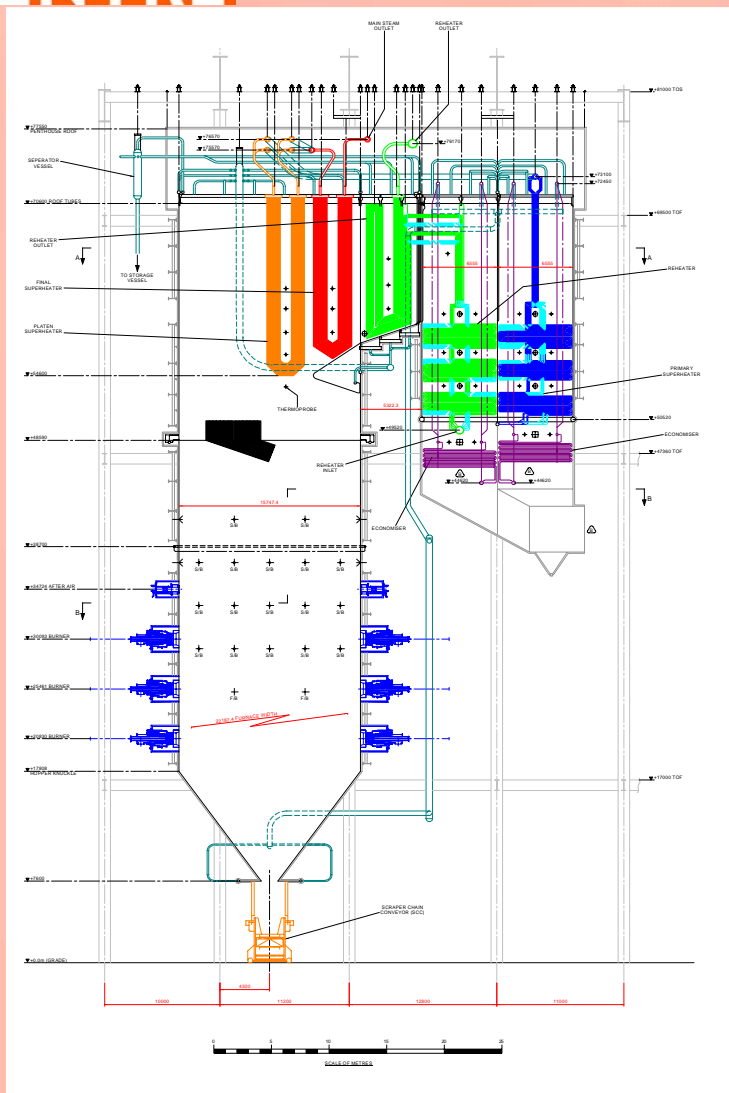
MAIN STEAM OUTLET

REHEATER OUTLET

+81000 TOE

+77950 PENTHOUSE ROOF

+76570

+75570

+76170

SEPERATOR VESSEL

+73100

+72450

+70600 ROOF TUBES

+69500 TOF

REHEATER OUTLET

A

A

TO STORAGE VESSEL

6500

6500

REHEATER

FINAL SUPERHEATER

PLATEN SUPERHEATER

+54600

PRIMARY SUPERHEATER

THERMOPROBE

5302.3

+50520

+48590

+48520

ECONOMISER

+47960 TOF

REHEATER INLET

+44620

+44620

15747.4

B

ECONOMISER

S/B

+38700

+34770 AFTER AIR

B

S/B

+30580 BURNER

S/B

+26461 BURNER

S/B

F/B

+22920 BURNER

20182.4 FURNACE DEPTH

+17908 HOPPER KNUCKLE

+17000 TOF

+7600

SCRAPER CHAIN CONVEYOR (SCC)

+0.0m (GRADE)

4300

10000

11200

12800

11000

0 5 10 15 20 25

SCALE OF METRES